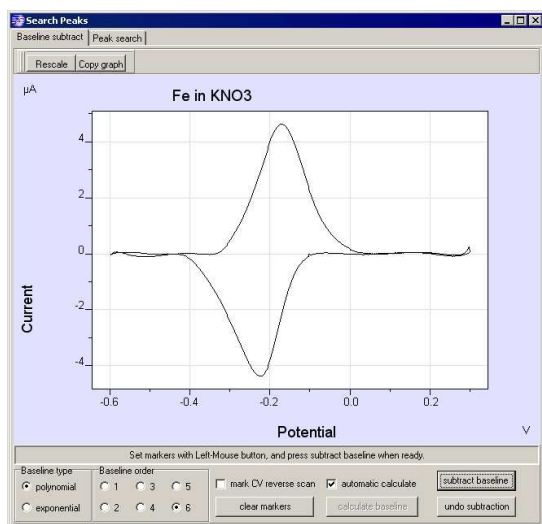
Search Peaks

Baseline subtract | Peak search

Rescale | Copy graph

μA

Fe in KNO3

4

2

0

-2

-4

Current

-0.6 -0.4 -0.2 0.0 0.2

Potential

V

Set markers with Left-Mouse button, and press subtract baseline when ready.

Baseline type
polynomial
exponential

Baseline order
1 3 5
2 4 6

mark CV reverse scan

automatic calculate

clear markers

calculate baseline

subtract baseline

undo subtraction